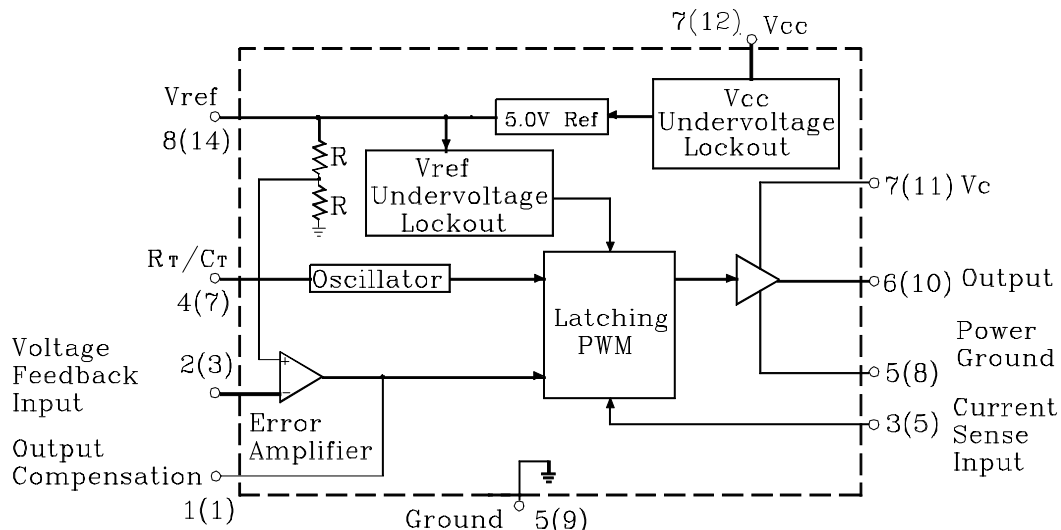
7(12) Vcc

Vref
8(14)

5.0V Ref

Vcc Undervoltage Lockout

R
R

Vref Undervoltage Lockout

7(11) Vc

$R_T/C_T$
4(7)

Oscillator

Latching PWM

6(10) Output

Voltage Feedback Input

2(3)

+
−

Power Ground

5(8)

Error Amplifier

Current Sense Input

3(5)

Output Compensation

1(1)

Ground 5(9)